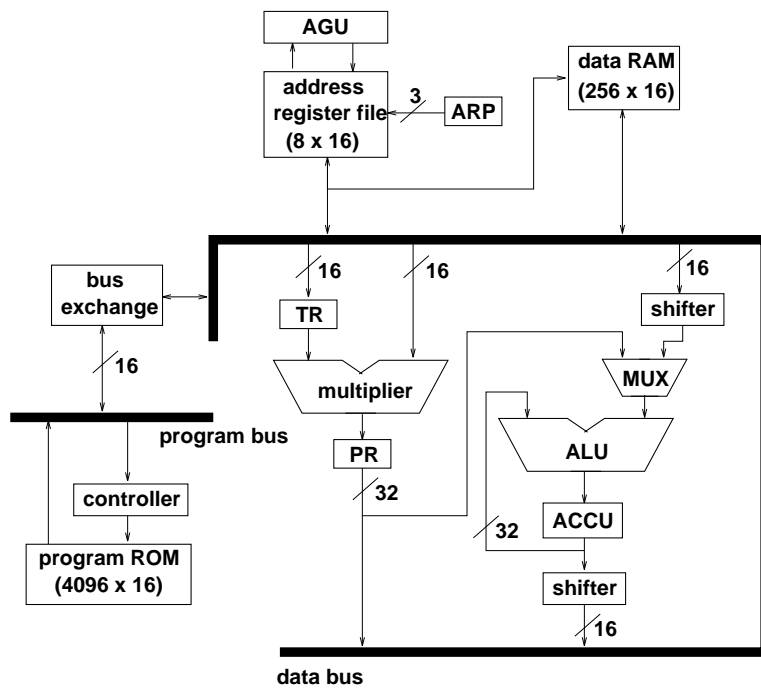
AGU

address register file (8 x 16)

3

ARP

data RAM (256 x 16)

bus exchange

16

16

16

TR

shifter

16

multiplier

MUX

program bus

PR

ALU

controller

32

ACCU

32

program ROM (4096 x 16)

shifter

16

data bus